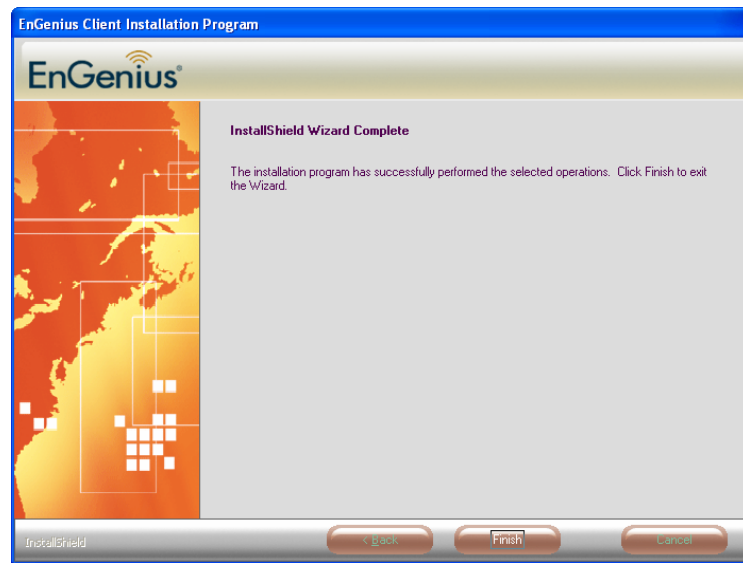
EnGenius Client Installation Program

EnGenius®

InstallShield Wizard Complete

The installation program has successfully performed the selected operations. Click Finish to exit the Wizard.

InstallShield

< Back

Finish

Cancel